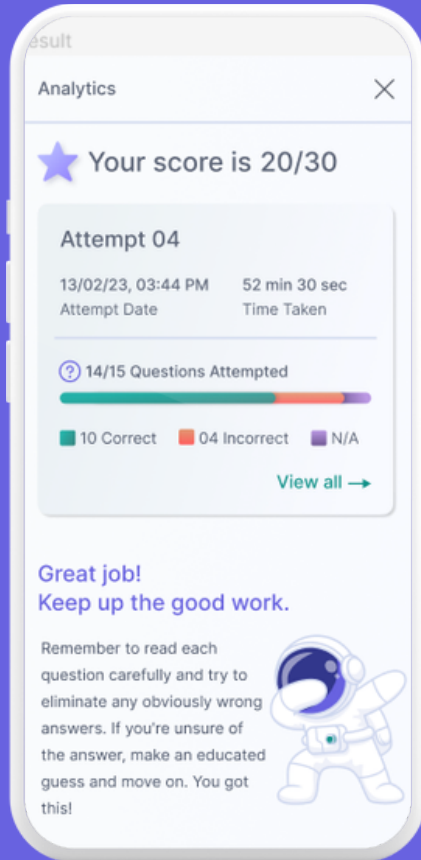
esult

Analytics

Your score is 20/30

Attempt 04

13/02/23, 03:44 PM
Attempt Date

52 min 30 sec
Time Taken

14/15 Questions Attempted

10 Correct
04 Incorrect
N/A

View all →

Great job!
Keep up the good work.

Remember to read each question carefully and try to eliminate any obviously wrong answers. If you're unsure of the answer, make an educated guess and move on. You got this!